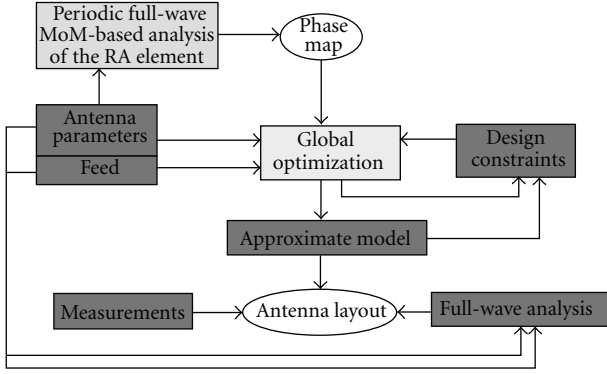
Periodic full-wave MoM-based analysis of the RA element

Phase map

Antenna parameters

Feed

Global optimization

Design constraints

Approximate model

Measurements

Antenna layout

Full-wave analysis